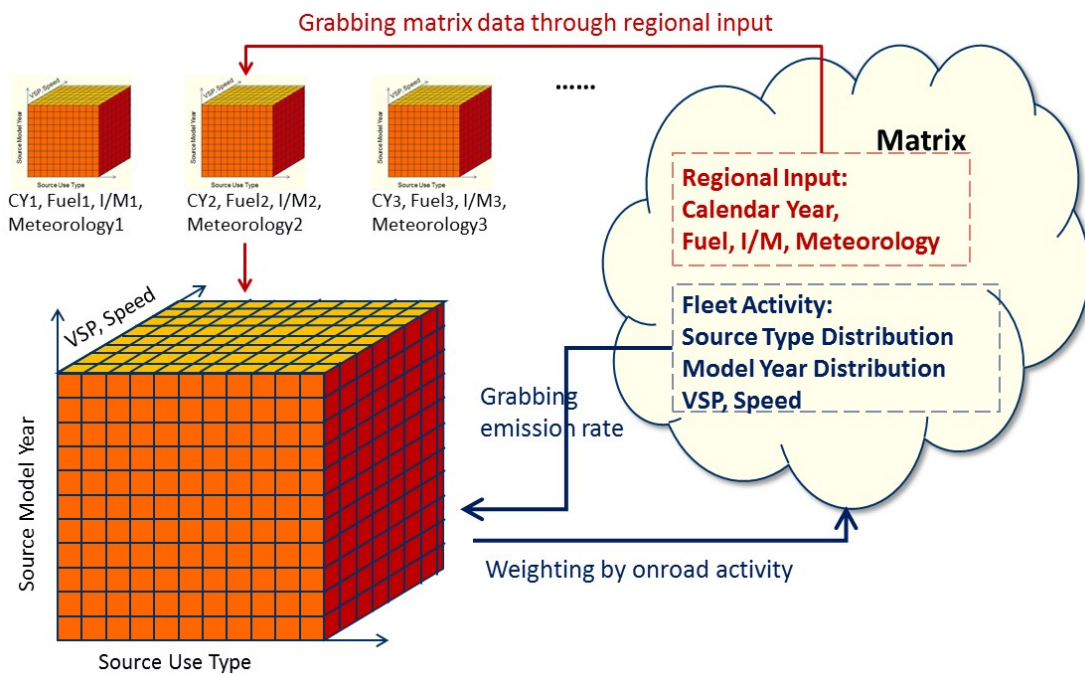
Grabbing matrix data through regional input

VSP, Speed
Source Model Year
Source Use Type
CY1, Fuel1, I/M1, Meteorology1

VSP, Speed
Source Model Year
Source Use Type
CY2, Fuel2, I/M2, Meteorology2

VSP, Speed
Source Model Year
Source Use Type
CY3, Fuel3, I/M3, Meteorology3

......

Matrix

Regional Input:
Calendar Year,
Fuel, I/M, Meteorology

Fleet Activity:
Source Type Distribution
Model Year Distribution
VSP, Speed

VSP, Speed
Source Model Year
Source Use Type

Grabbing emission rate

Weighting by onroad activity